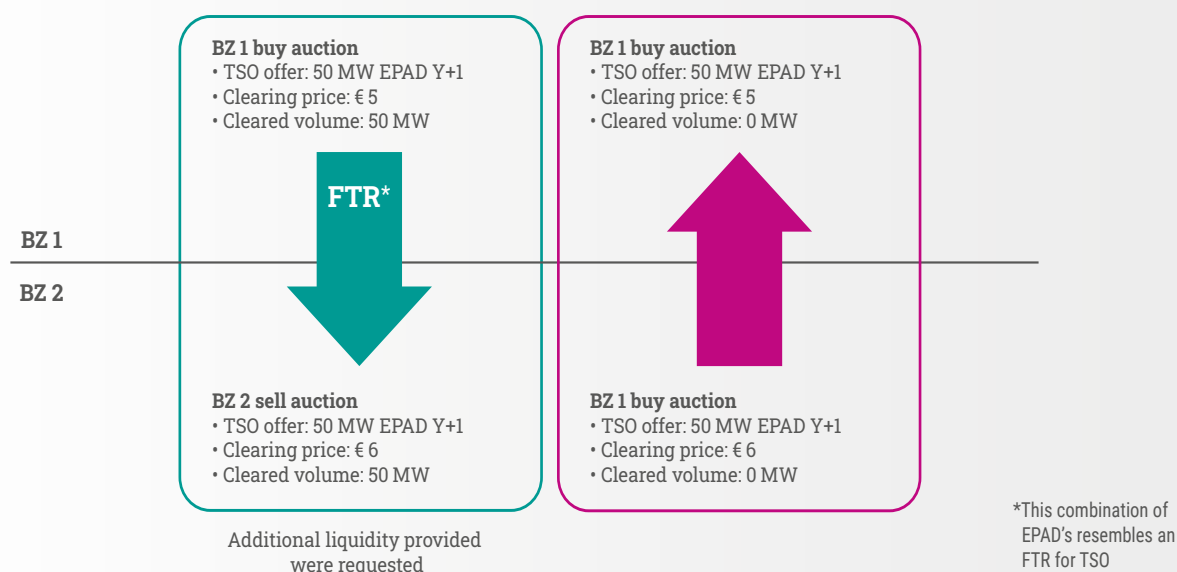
BZ 1 buy auction
• TSO offer: 50 MW EPAD Y+1
• Clearing price: € 5
• Cleared volume: 50 MW

FTR*

BZ 2 sell auction
• TSO offer: 50 MW EPAD Y+1
• Clearing price: € 6
• Cleared volume: 50 MW

Additional liquidity provided were requested

BZ 1 buy auction
• TSO offer: 50 MW EPAD Y+1
• Clearing price: € 5
• Cleared volume: 0 MW

BZ 1 buy auction
• TSO offer: 50 MW EPAD Y+1
• Clearing price: € 6
• Cleared volume: 0 MW

BZ 1

BZ 2

*This combination of EPAD's resembles an FTR for TSO